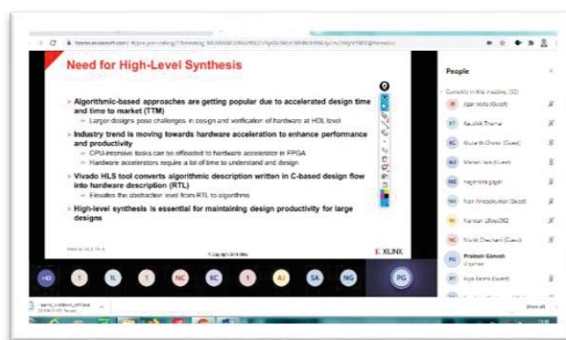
Need for High-Level Synthesis

> Algorithmic-based approaches are getting popular due to accelerated design time and time to market (TTM)
– Larger designs pose challenges in design and verification of hardware at HDL level

> Industry trend is moving towards hardware acceleration to enhance performance and productivity
– CPU-intensive tasks can be offloaded to hardware accelerator in FPGA
– Hardware accelerators require a lot of time to understand and design

> Vivado HLS tool converts algorithmic description written in C-based design flow into hardware description (RTL)
– Elevates the abstraction level from RTL to algorithms

> High-level synthesis is essential for maintaining design productivity for large designs

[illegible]

© Copyright 2016 Xilinx

XILINX

People

Currently in this meeting (32)

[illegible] (Guest)

Kaushik Thorne

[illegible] (Guest)

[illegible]

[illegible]

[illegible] (Guest)

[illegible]

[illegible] (Guest)

Prakash Ganesh
Organiser

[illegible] (Guest)

+27

T

IL

T

NC

KC

T

AJ

SA

NG

PG

Show all